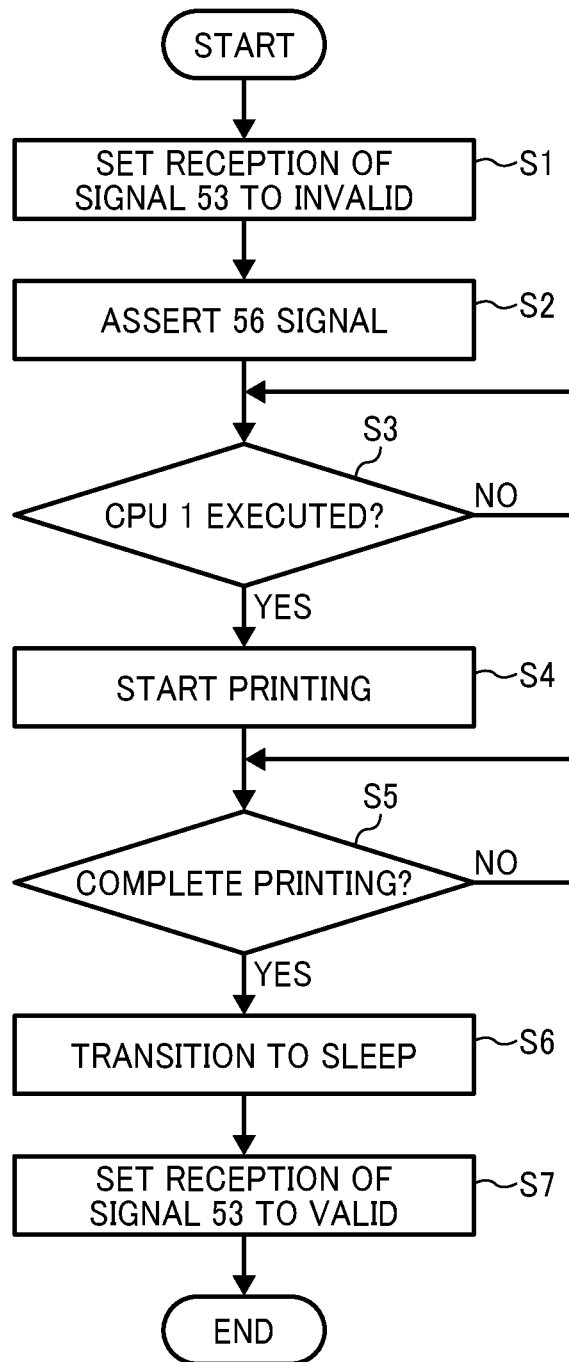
START

SET RECEPTION OF SIGNAL 53 TO INVALID

S1

ASSERT 56 SIGNAL

S2

S3

CPU 1 EXECUTED?

NO

YES

START PRINTING

S4

S5

COMPLETE PRINTING?

NO

YES

TRANSITION TO SLEEP

S6

SET RECEPTION OF SIGNAL 53 TO VALID

S7

END